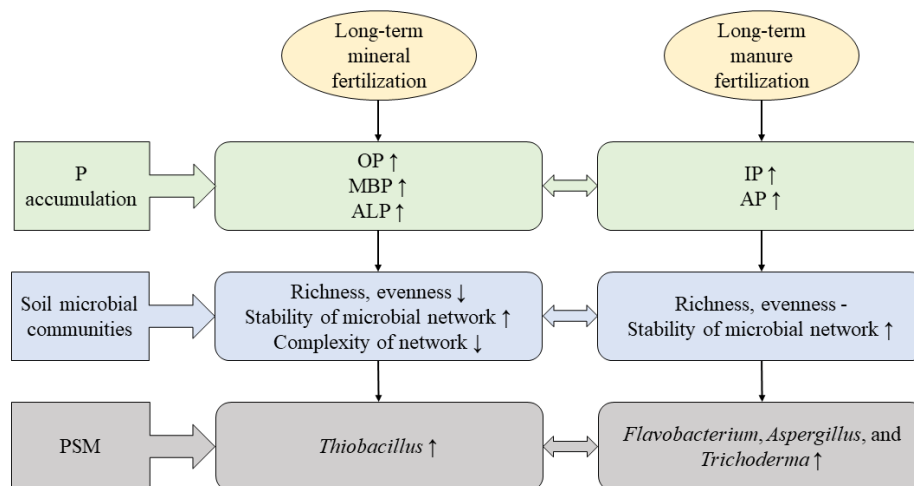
Long-term mineral fertilization

Long-term manure fertilization

P accumulation

OP ↑
MBP ↑
ALP ↑

IP ↑
AP ↑

Soil microbial communities

Richness, evenness ↓
Stability of microbial network ↑
Complexity of network ↓

Richness, evenness -
Stability of microbial network ↑

PSM

*Thiobacillus* ↑

*Flavobacterium*, *Aspergillus*, and *Trichoderma* ↑